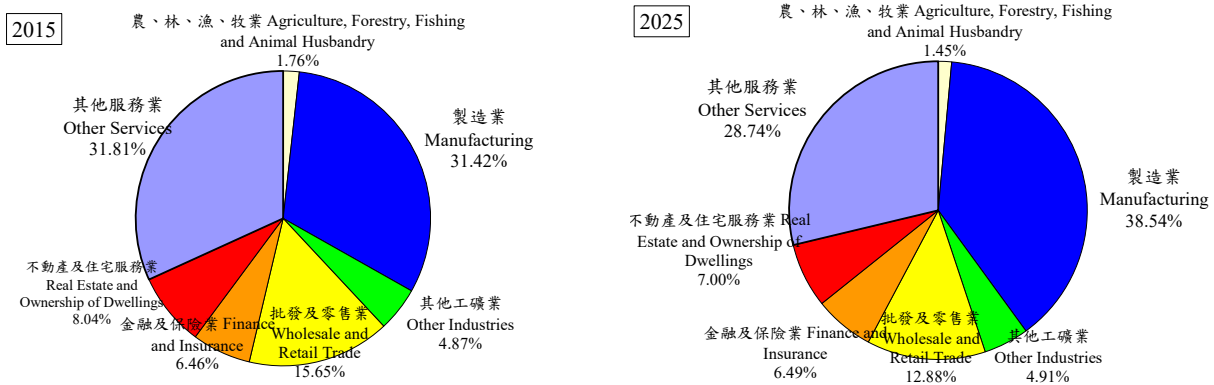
2015

農、林、漁、牧業 Agriculture, Forestry, Fishing and Animal Husbandry
1.76%

製造業
Manufacturing
31.42%

其他工礦業
Other Industries
4.87%

批發及零售業
Wholesale and Retail Trade
15.65%

金融及保險業 Finance and Insurance
6.46%

不動產及住宅服務業
Real Estate and Ownership of Dwellings
8.04%

其他服務業
Other Services
31.81%

2025

農、林、漁、牧業 Agriculture, Forestry, Fishing and Animal Husbandry
1.45%

製造業
Manufacturing
38.54%

其他工礦業
Other Industries
4.91%

批發及零售業
Wholesale and Retail Trade
12.88%

金融及保險業 Finance and Insurance
6.49%

不動產及住宅服務業 Real Estate and Ownership of Dwellings
7.00%

其他服務業
Other Services
28.74%